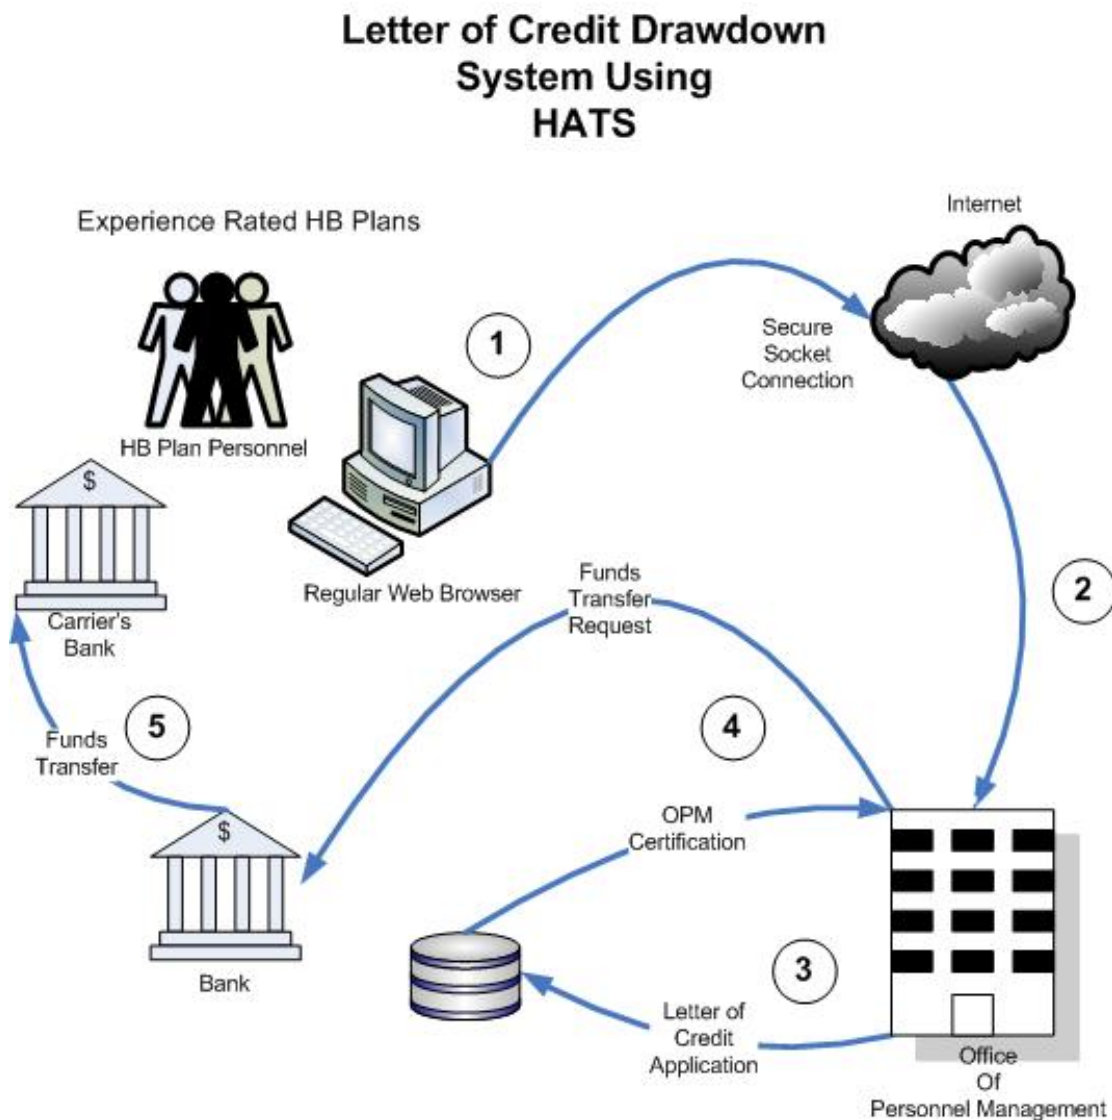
Letter of Credit Drawdown System Using HATS

Experience Rated HB Plans

Internet

1

Secure Socket Connection

HB Plan Personnel

$

Regular Web Browser

Carrier's Bank

Funds Transfer Request

2

5

Funds Transfer

4

OPM Certification

$

Bank

3

Letter of Credit Application

Office Of Personnel Management